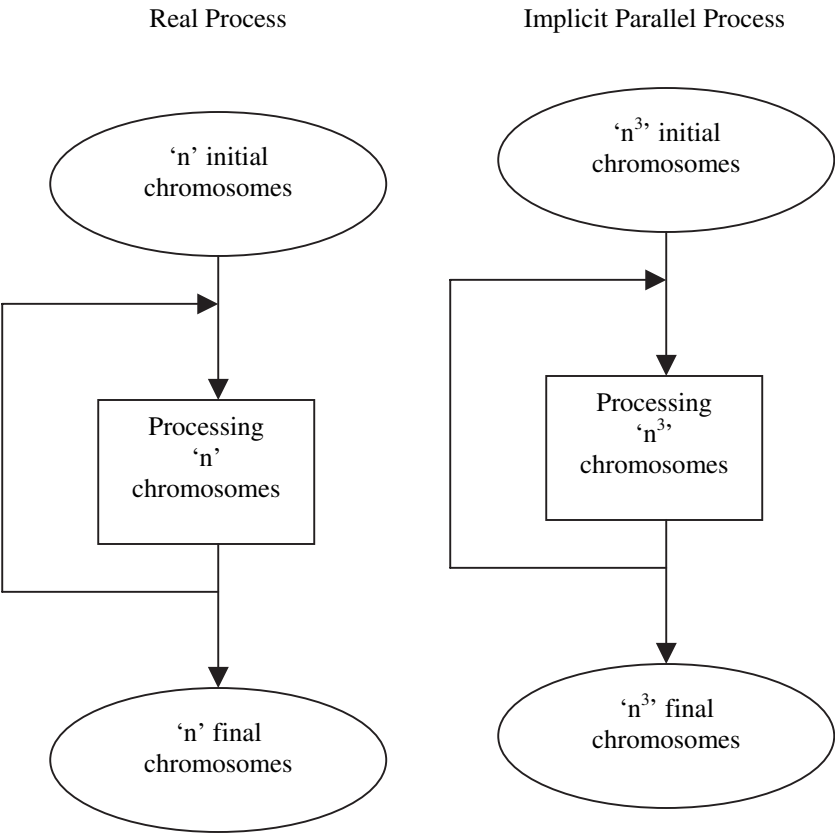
Real Process

'n' initial chromosomes

Processing 'n' chromosomes

'n' final chromosomes

Implicit Parallel Process

'$n^3$' initial chromosomes

Processing '$n^3$' chromosomes

'$n^3$' final chromosomes